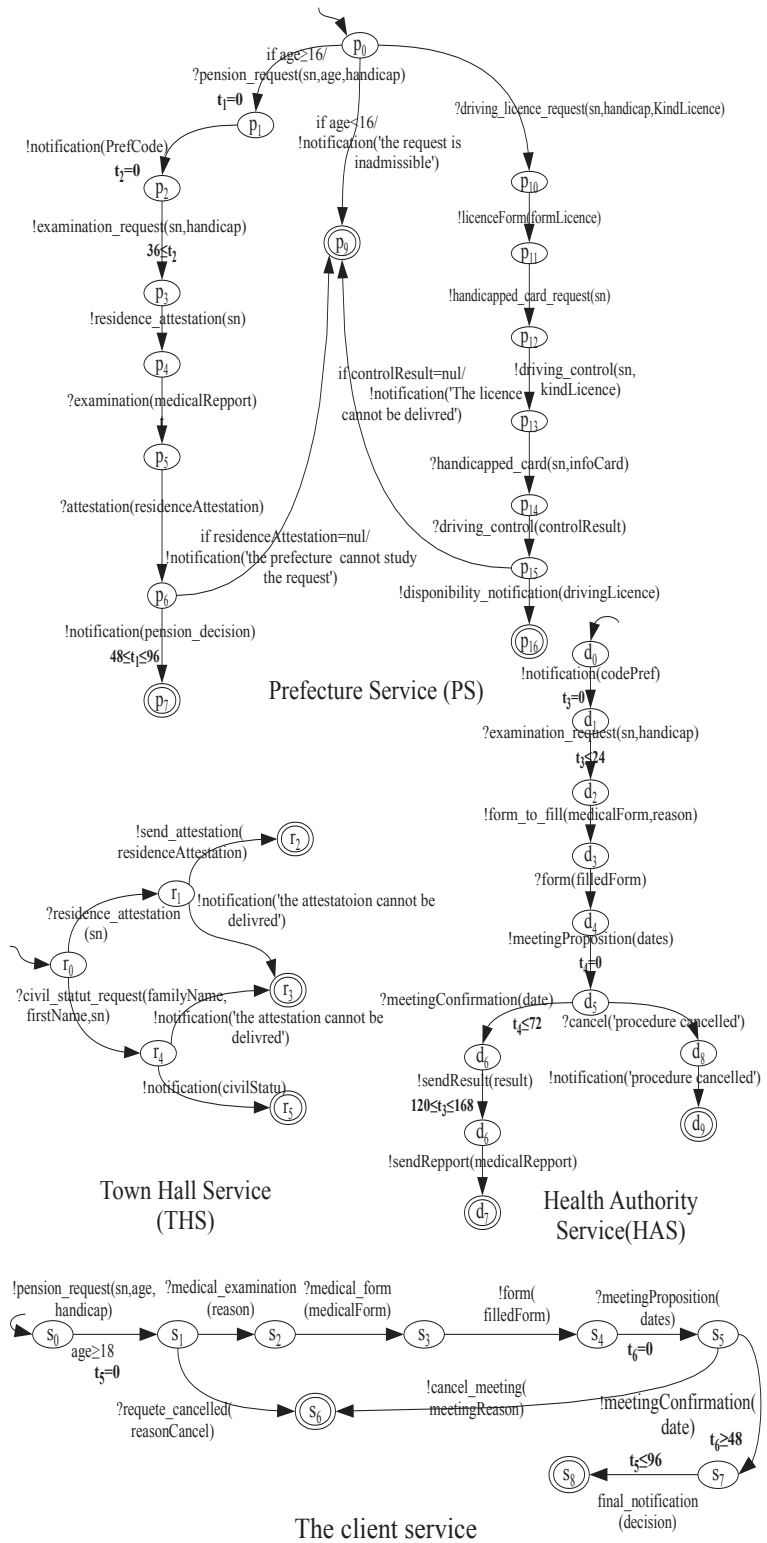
$p_0$
if age≥16/ ?pension_request(sn,age,handicap)
$t_1$=0
$p_1$
if age<16/ !notification('the request is inadmissible')
?driving_licence_request(sn,handicap,KindLicence)
!notification(PrefCode)
$t_2$=0
$p_2$
$p_{10}$
!licenceForm(formLicence)
$p_9$
!examination_request(sn,handicap)
36≤$t_2$
$p_{11}$
$p_3$
!handicapped_card_request(sn)
!residence_attestation(sn)
$p_{12}$
$p_4$
!driving_control(sn, kindLicence)
if controlResult=nul/ !notification('The licence cannot be delivred')
?examination(medicalRepport)
$p_{13}$
$p_5$
?handicapped_card(sn,infoCard)
?attestation(residenceAttestation)
$p_{14}$
?driving_control(controlResult)
if residenceAttestation=nul/ !notification('the prefecture cannot study the request')
$p_{15}$
$p_6$
!disponibility_notification(drivingLicence)
!notification(pension_decision)
$p_{16}$
48≤$t_1$≤96
$d_0$
$p_7$
!notification(codePref)
Prefecture Service (PS)
$t_3$=0
$d_1$
?examination_request(sn,handicap)
$t_3$≤24
$d_2$
!form_to_fill(medicalForm,reason)
!send_attestation( residenceAttestation)
$r_2$
$d_3$
$r_1$
!notification('the attestatoion cannot be delivred')
?form(filledForm)
?residence_attestation (sn)
$d_4$
!meetingProposition(dates)
$r_0$
$t_4$=0
$r_3$
?civil_statut_request(familyName, firstName,sn)
?meetingConfirmation(date)
$d_5$
?cancel('procedure cancelled')
!notification('the attestation cannot be delivred')
$t_4$≤72
$r_4$
$d_6$
$d_8$
!sendResult(result)
!notification('procedure cancelled')
!notification(civilStatu)
$r_5$
120≤$t_3$≤168
$d_9$
$d_6$
!sendRepport(medicalRepport)
$d_7$
Town Hall Service (THS)
Health Authority Service(HAS)
!pension_request(sn,age, handicap)
?medical_examination (reason)
?medical_form (medicalForm)
!form( filledForm)
?meetingProposition( dates)
$s_0$
$s_1$
$s_2$
$s_3$
$s_4$
$s_5$
age≥18
$t_5$=0
$t_6$=0
!cancel_meeting( meetingReason)
?requete_cancelled( reasonCancel)
$s_6$
!meetingConfirmation( date)
$t_6$≥48
$t_5$≤96
$s_8$
$s_7$
final_notification (decision)
The client service